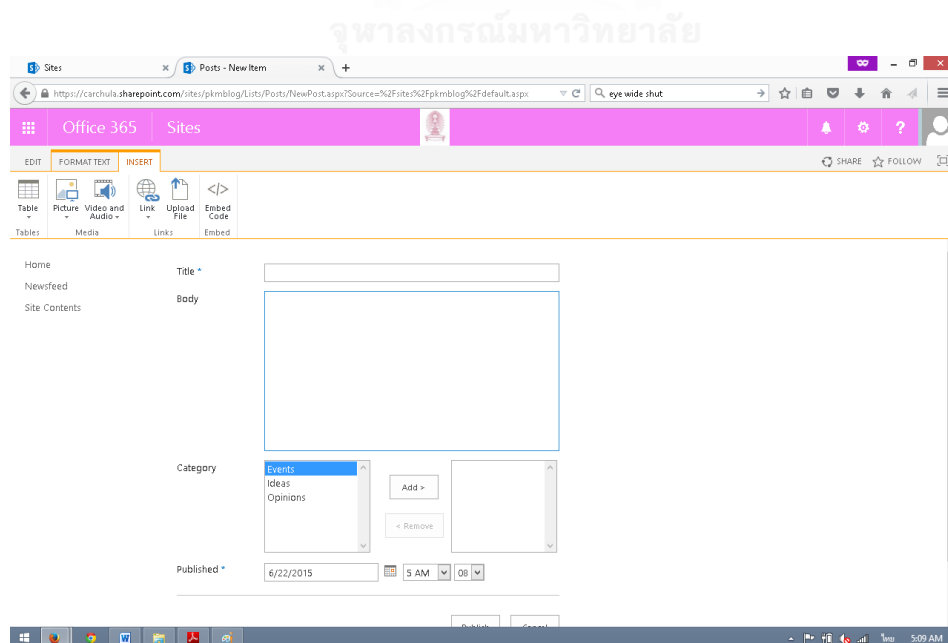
จุฬาลงกรณ์มหาวิทยาลัย

Sites
Posts - New Item
https://carchula.sharepoint.com/sites/pkmblog/Lists/Posts/NewPost.aspx?Source=%2Fsites%2Fpkmblog%2Fdefault.aspx
eye wide shut

Office 365 Sites

EDIT FORMAT TEXT INSERT
SHARE FOLLOW

Table
Tables
Picture Video and Audio
Media
Link Upload File
Links
Embed Code
Embed

Home
Newsfeed
Site Contents

Title *
Body

Category
Events
Ideas
Opinions
Add >
< Remove

Published * 6/22/2015 5 AM 08

Publish Cancel

ไทย 5:09 AM